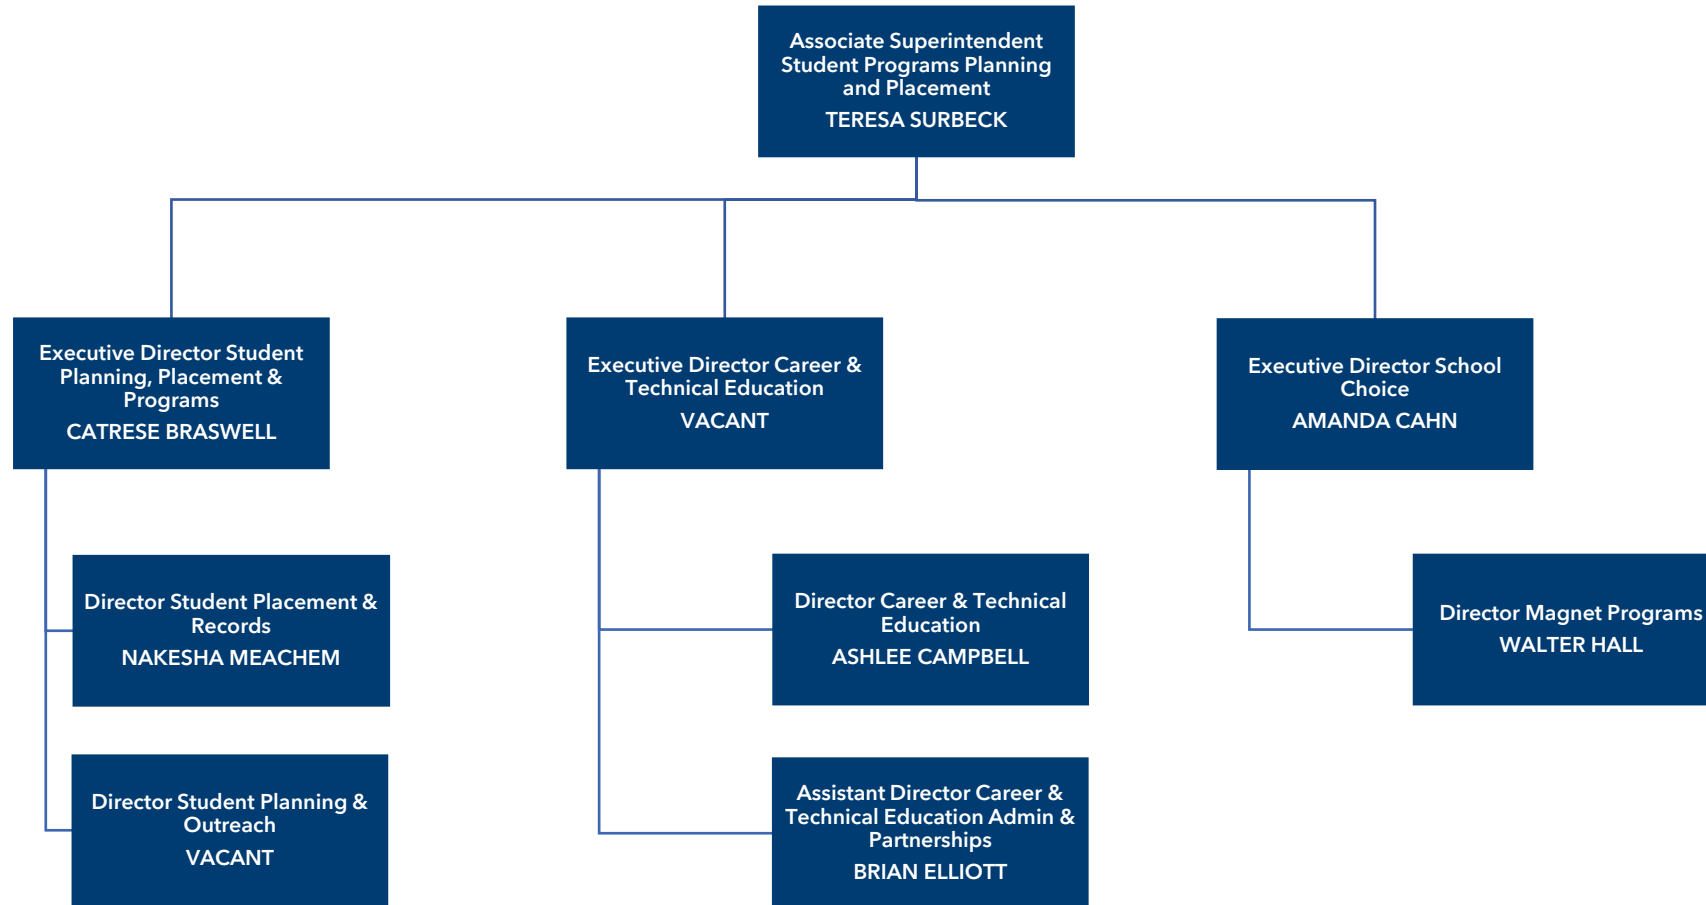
Associate Superintendent Student Programs Planning and Placement
TERESA SURBECK

Executive Director Student Planning, Placement & Programs
CATRESE BRASWELL

Director Student Placement & Records
NAKESHA MEACHEM

Director Student Planning & Outreach
VACANT

Executive Director Career & Technical Education
VACANT

Director Career & Technical Education
ASHLEE CAMPBELL

Assistant Director Career & Technical Education Admin & Partnerships
BRIAN ELLIOTT

Executive Director School Choice
AMANDA CAHN

Director Magnet Programs
WALTER HALL